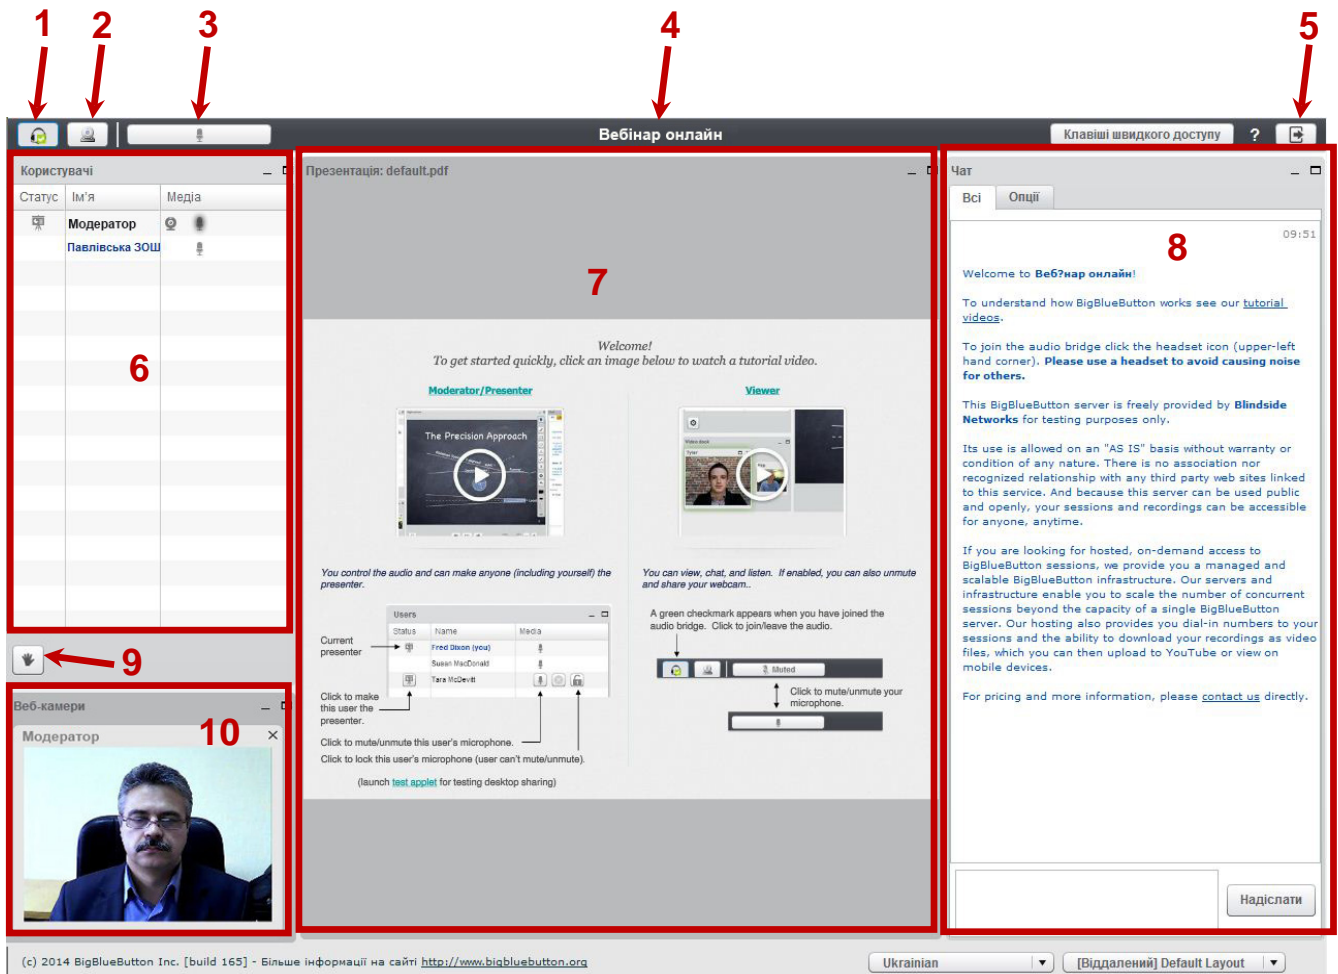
1 2 3 4 5

Вебінар онлайн

Клавіші швидкого доступу ?

Користувачі

| Статус | Ім'я | Медіа |
|---|---|---|
| | Модератор | |
| | Павлівська ЗОШ | |

6

9

Веб-камери

Модератор

10

Презентація: default.pdf

7

Welcome!
To get started quickly, click an image below to watch a tutorial video.

Moderator/Presenter

The Precision Approach

Viewer

You control the audio and can make anyone (including yourself) the presenter.

You can view, chat, and listen. If enabled, you can also unmute and share your webcam..

Users

| Status | Name | Media |
|---|---|---|
| | Fred Dixon (you) | |
| | Susan MacDonald | |
| | Tara McDevitt | |

Current presenter

Click to make this user the presenter.

Click to mute/unmute this user's microphone.

Click to lock this user's microphone (user can't mute/unmute).

A green checkmark appears when you have joined the audio bridge. Click to join/leave the audio.

Muted

Click to mute/unmute your microphone.

(launch test applet for testing desktop sharing)

Чат

Всі Опції

8

09:51

Welcome to Веб?нар онлайн!

To understand how BigBlueButton works see our tutorial videos.

To join the audio bridge click the headset icon (upper-left hand corner). Please use a headset to avoid causing noise for others.

This BigBlueButton server is freely provided by Blindside Networks for testing purposes only.

Its use is allowed on an "AS IS" basis without warranty or condition of any nature. There is no association nor recognized relationship with any third party web sites linked to this service. And because this server can be used public and openly, your sessions and recordings can be accessible for anyone, anytime.

If you are looking for hosted, on-demand access to BigBlueButton sessions, we provide you a managed and scalable BigBlueButton infrastructure. Our servers and infrastructure enable you to scale the number of concurrent sessions beyond the capacity of a single BigBlueButton server. Our hosting also provides you dial-in numbers to your sessions and the ability to download your recordings as video files, which you can then upload to YouTube or view on mobile devices.

For pricing and more information, please contact us directly.

Надіслати

(c) 2014 BigBlueButton Inc. [build 165] - Більше інформації на сайті http://www.bigbluebutton.org

Ukrainian

[Віддалений] Default Layout